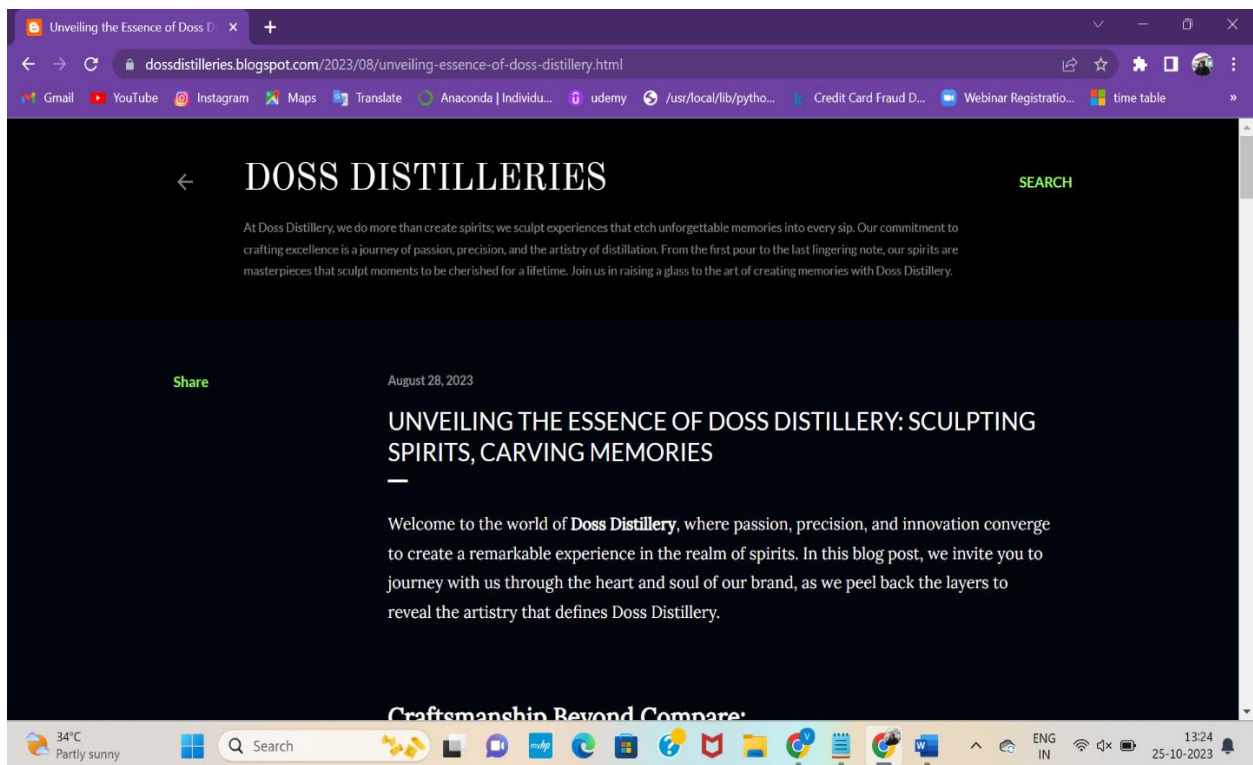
Unveiling the Essence of Doss D ×

dossdistilleries.blogspot.com/2023/08/unveiling-essence-of-doss-distillery.html

Gmail YouTube Instagram Maps Translate Anaconda | Individu... udemy /usr/local/lib/pytho... Credit Card Fraud D... Webinar Registratio... time table

DOSS DISTILLERIES

SEARCH

At Doss Distillery, we do more than create spirits; we sculpt experiences that etch unforgettable memories into every sip. Our commitment to crafting excellence is a journey of passion, precision, and the artistry of distillation. From the first pour to the last lingering note, our spirits are masterpieces that sculpt moments to be cherished for a lifetime. Join us in raising a glass to the art of creating memories with Doss Distillery.

Share

August 28, 2023

UNVEILING THE ESSENCE OF DOSS DISTILLERY: SCULPTING SPIRITS, CARVING MEMORIES

Welcome to the world of **Doss Distillery**, where passion, precision, and innovation converge to create a remarkable experience in the realm of spirits. In this blog post, we invite you to journey with us through the heart and soul of our brand, as we peel back the layers to reveal the artistry that defines Doss Distillery.

Craftsmanship Beyond Compare:

34°C
Partly sunny

Search

ENG
IN

13:24
25-10-2023